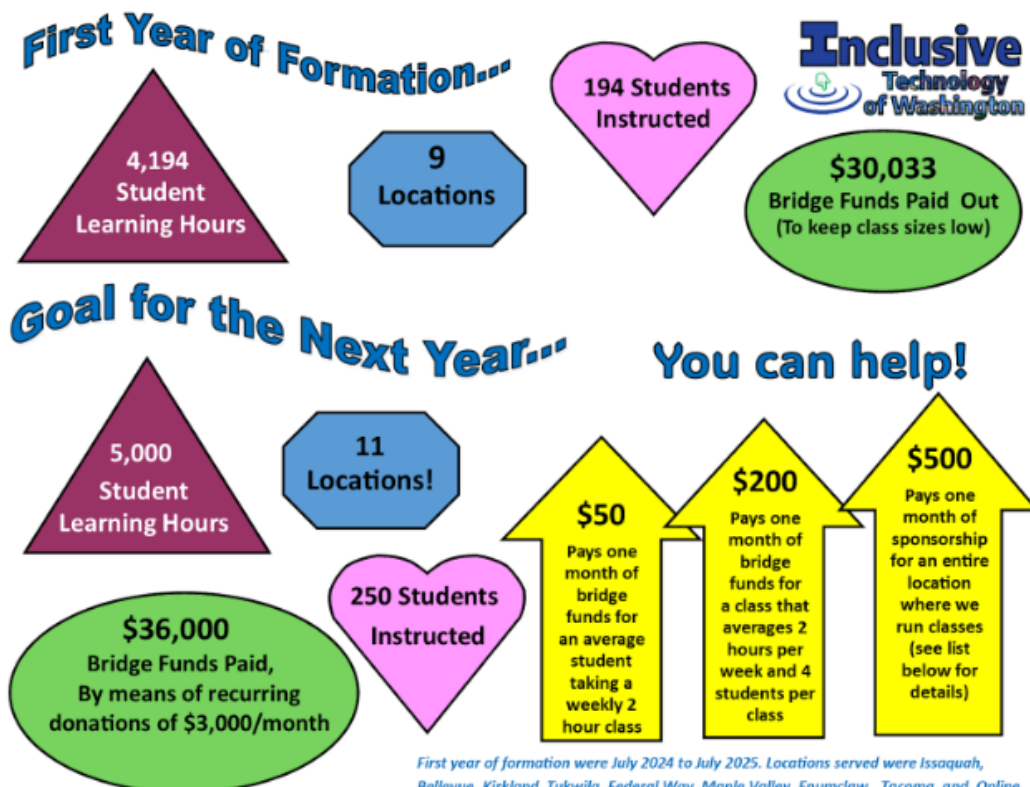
First Year of Formation...

4,194 Student Learning Hours

9 Locations

194 Students Instructed

Inclusive Technology of Washington

$30,033 Bridge Funds Paid Out (To keep class sizes low)

Goal for the Next Year...

5,000 Student Learning Hours

11 Locations!

250 Students Instructed

$36,000 Bridge Funds Paid, By means of recurring donations of $3,000/month

You can help!

$50 Pays one month of bridge funds for an average student taking a weekly 2 hour class

$200 Pays one month of bridge funds for a class that averages 2 hours per week and 4 students per class

$500 Pays one month of sponsorship for an entire location where we run classes (see list below for details)

First year of formation were July 2024 to July 2025. Locations served were Issaquah, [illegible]